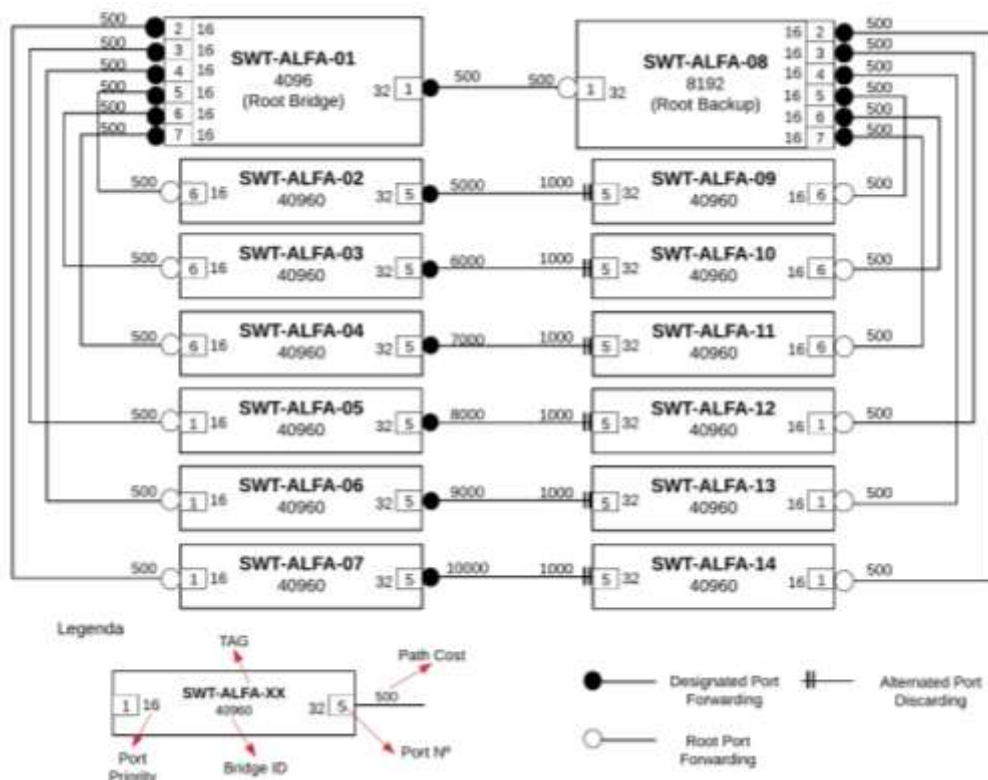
500 2 16
500 3 16
500 4 16
500 5 16
500 6 16
500 7 16

SWT-ALFA-01
4096
(Root Bridge)
32 1 500

500 1 32
SWT-ALFA-08
8192
(Root Backup)
16 2 500
16 3 500
16 4 500
16 5 500
16 6 500
16 7 500

500 6 16
SWT-ALFA-02
40960
32 5 5000

1000 5 32
SWT-ALFA-09
40960
16 6 500

500 6 16
SWT-ALFA-03
40960
32 5 6000

1000 5 32
SWT-ALFA-10
40960
16 6 500

500 6 16
SWT-ALFA-04
40960
32 5 7000

1000 5 32
SWT-ALFA-11
40960
16 6 500

500 1 16
SWT-ALFA-05
40960
32 5 8000

1000 5 32
SWT-ALFA-12
40960
16 1 500

500 1 16
SWT-ALFA-06
40960
32 5 9000

1000 5 32
SWT-ALFA-13
40960
16 1 500

500 1 16
SWT-ALFA-07
40960
32 5 10000

1000 5 32
SWT-ALFA-14
40960
16 1 500

Legenda

TAG
Path Cost
1 16
SWT-ALFA-XX
40960
32 5 500
Port Priority
Bridge ID
Port Nº

Designated Port Forwarding
Alternated Port Discarding
Root Port Forwarding